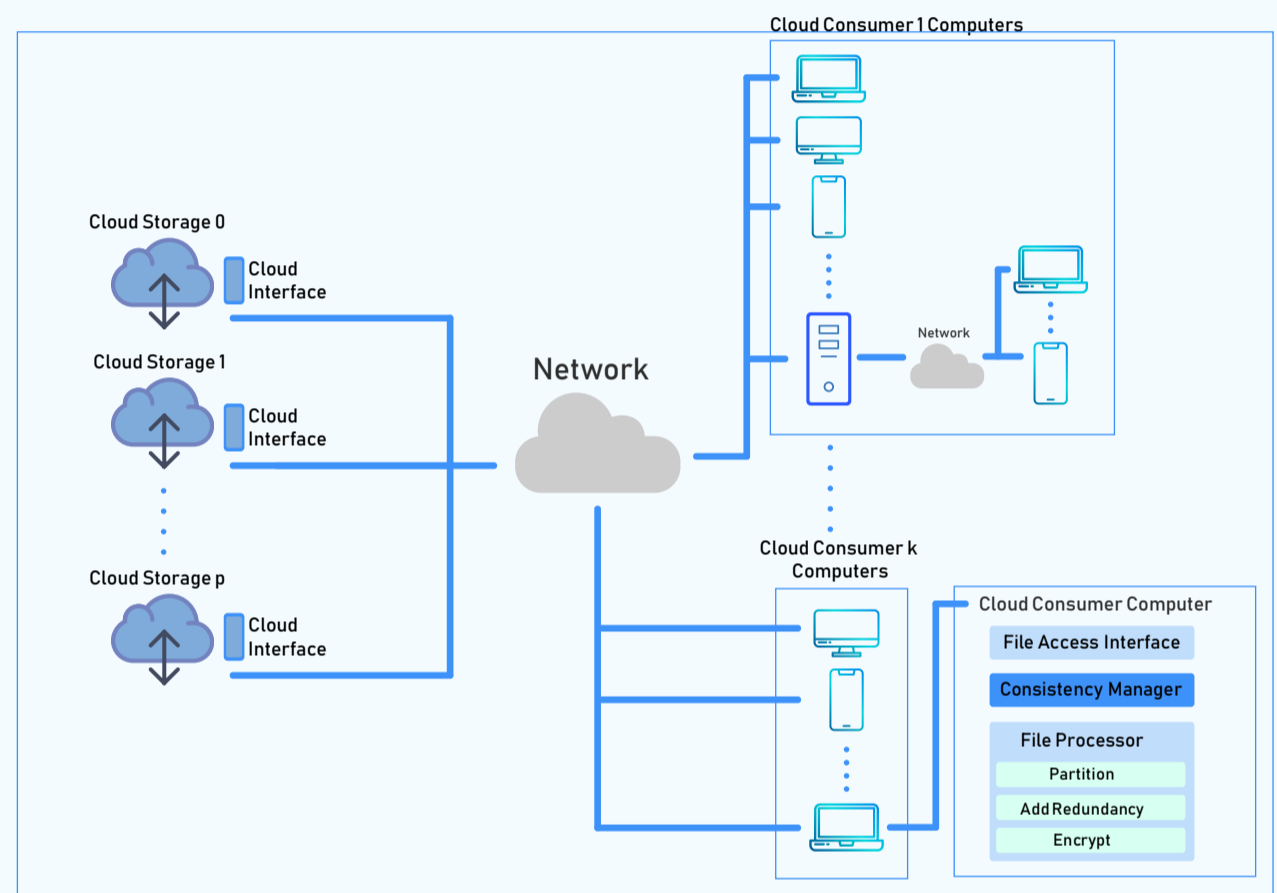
Cloud Consumer 1 Computers

Cloud Storage 0

Cloud Interface

Cloud Storage 1

Cloud Interface

Cloud Storage p

Cloud Interface

Network

Network

Cloud Consumer k Computers

Cloud Consumer Computer

File Access Interface

Consistency Manager

File Processor

Partition

Add Redundancy

Encrypt